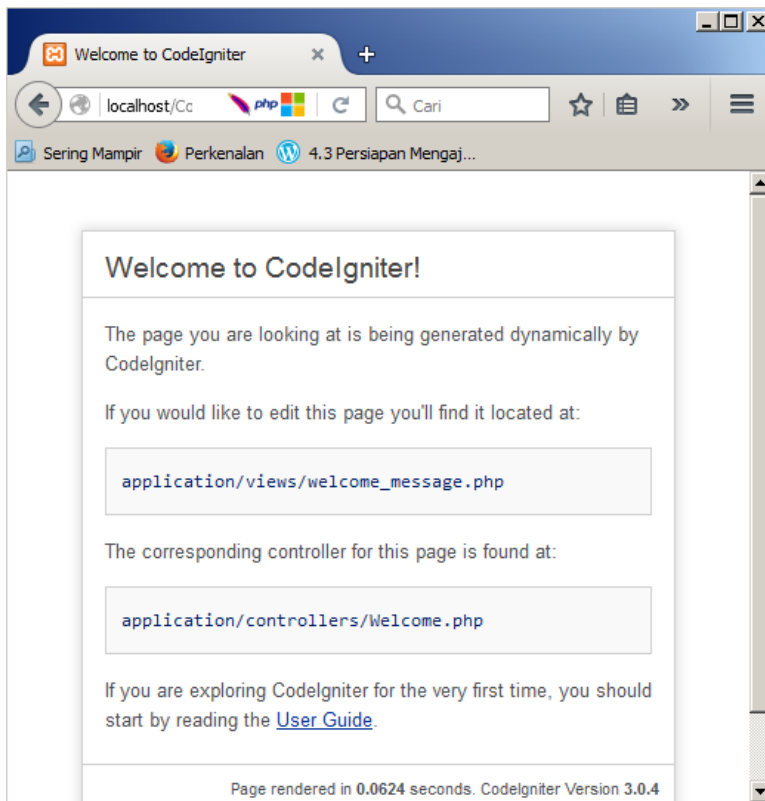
Welcome to CodeIgniter ×

localhost/Cc

php

Cari

Sering Mampir Perkenalan 4.3 Persiapan Mengaj...

Welcome to CodeIgniter!

The page you are looking at is being generated dynamically by CodeIgniter.

If you would like to edit this page you'll find it located at:

application/views/welcome_message.php

The corresponding controller for this page is found at:

application/controllers/Welcome.php

If you are exploring CodeIgniter for the very first time, you should start by reading the User Guide.

Page rendered in **0.0624** seconds. CodeIgniter Version **3.0.4**